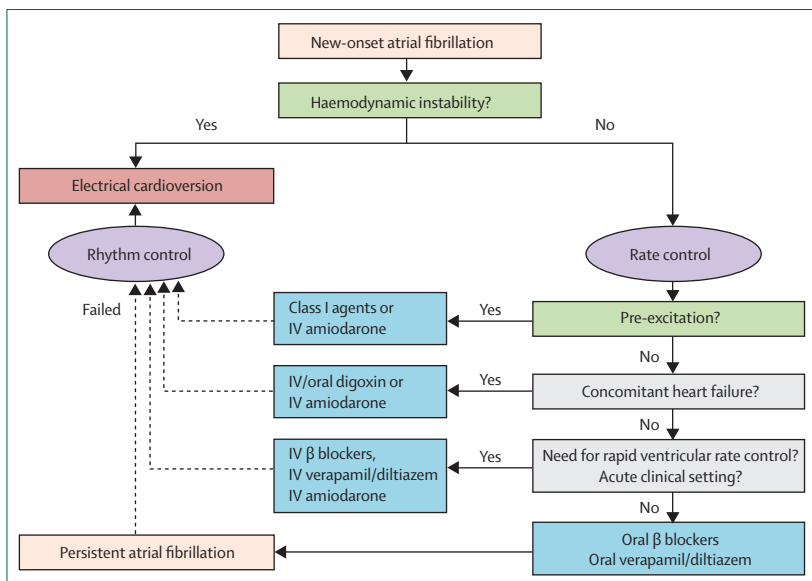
New-onset atrial fibrillation

Haemodynamic instability?

Yes

No

Electrical cardioversion

Rhythm control

Rate control

Failed

Class I agents or IV amiodarone

Yes

Pre-excitation?

No

IV/oral digoxin or IV amiodarone

Yes

Concomitant heart failure?

No

IV β blockers, IV verapamil/diltiazem IV amiodarone

Yes

Need for rapid ventricular rate control? Acute clinical setting?

No

Oral β blockers Oral verapamil/diltiazem

Persistent atrial fibrillation